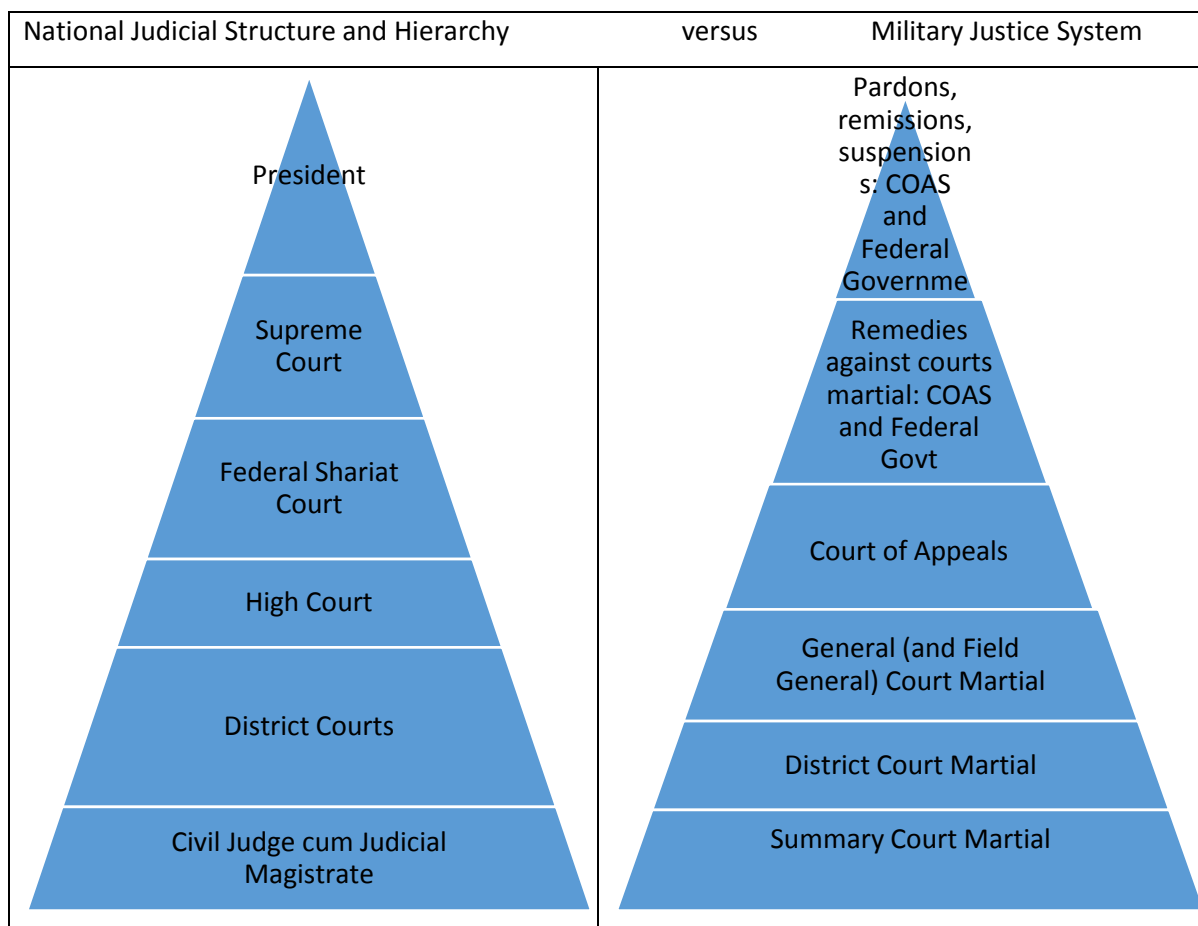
| National Judicial Structure and Hierarchy | versus Military Justice System |
|---|---|
| President | Pardons, remissions, suspensions: COAS and Federal Governme |
| Supreme Court | Remedies against courts martial: COAS and Federal Govt |
| Federal Shariat Court | Court of Appeals |
| High Court | General (and Field General) Court Martial |
| District Courts | District Court Martial |
| Civil Judge cum Judicial Magistrate | Summary Court Martial |